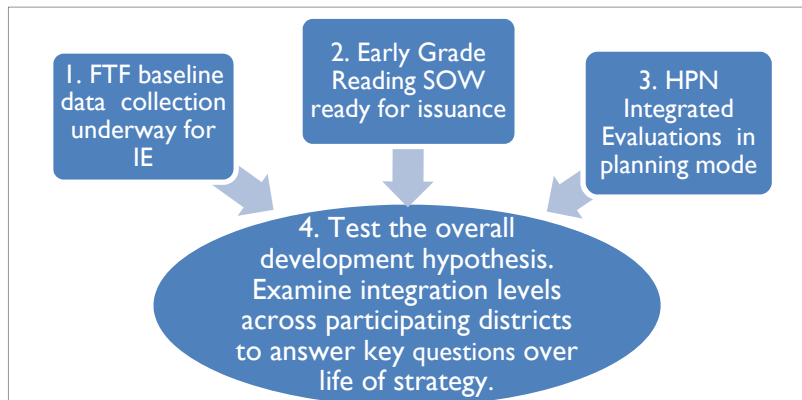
1. FTF baseline data collection underway for IE

2. Early Grade Reading SOW ready for issuance

3. HPN Integrated Evaluations in planning mode

4. Test the overall development hypothesis. Examine integration levels across participating districts to answer key questions over life of strategy.